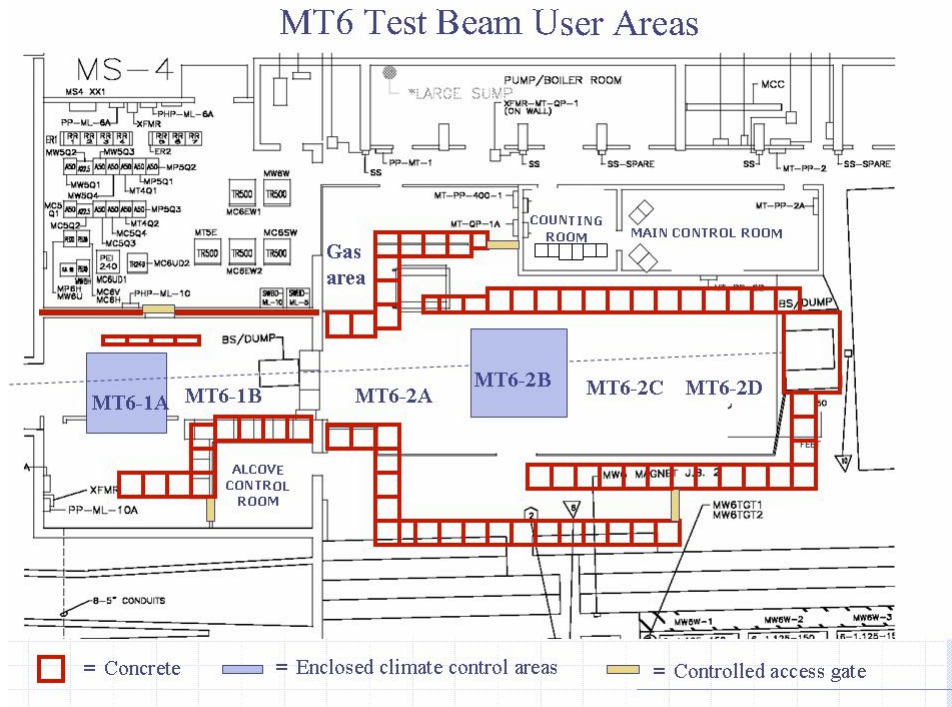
MT6 Test Beam User Areas

MS-4

MS4 XX1

PP-ML-6A

PHP-ML-6A

XFMR

ER1

ER2

MW5Q2

MW5Q3

MW5Q1

MP5Q2

MP5Q1

MW5Q4

MT4Q1

MP5Q3

MT4Q2

MC5Q4

MC5Q2

MC5Q3

MC6UD1

PEI 240

MC6UD2

MW6W

TR500

MC6EW1

MT5E

MC6SW

MC6EW2

PHP-ML-10

SWBD-ML-10

SWBD-ML-8

PUMP/BOILER ROOM

*LARGE SUMP

XFMR-MT-QP-1 (ON WALL)

PP-MT-1

SS

SS-SPARE

MCC

MT-PP-2

MT-PP-400-1

MT-QP-1A

COUNTING ROOM

MAIN CONTROL ROOM

MT-PP-2A

Gas area

BS/DUMP

BS/DUMP

MT6-1A

MT6-1B

MT6-2A

MT6-2B

MT6-2C

MT6-2D

ALCOVE CONTROL ROOM

XFMR

PP-ML-10A

MW6 MAGNET J.B. 2

MW6TGT1

MW6TGT2

8-5" CONDUITS

MW6W-1

MW6W-2

MW6W-3

= Concrete

= Enclosed climate control areas

= Controlled access gate